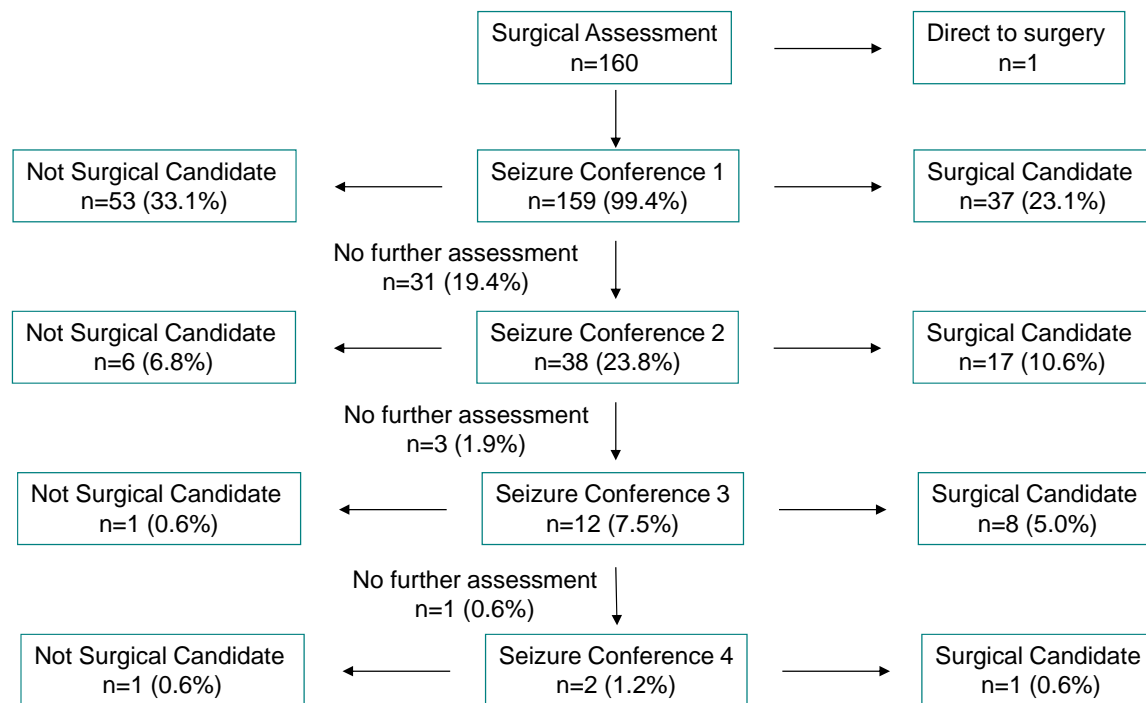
Surgical Assessment
n=160

Direct to surgery
n=1

Not Surgical Candidate
n=53 (33.1%)

Seizure Conference 1
n=159 (99.4%)

Surgical Candidate
n=37 (23.1%)

No further assessment
n=31 (19.4%)

Not Surgical Candidate
n=6 (6.8%)

Seizure Conference 2
n=38 (23.8%)

Surgical Candidate
n=17 (10.6%)

No further assessment
n=3 (1.9%)

Not Surgical Candidate
n=1 (0.6%)

Seizure Conference 3
n=12 (7.5%)

Surgical Candidate
n=8 (5.0%)

No further assessment
n=1 (0.6%)

Not Surgical Candidate
n=1 (0.6%)

Seizure Conference 4
n=2 (1.2%)

Surgical Candidate
n=1 (0.6%)